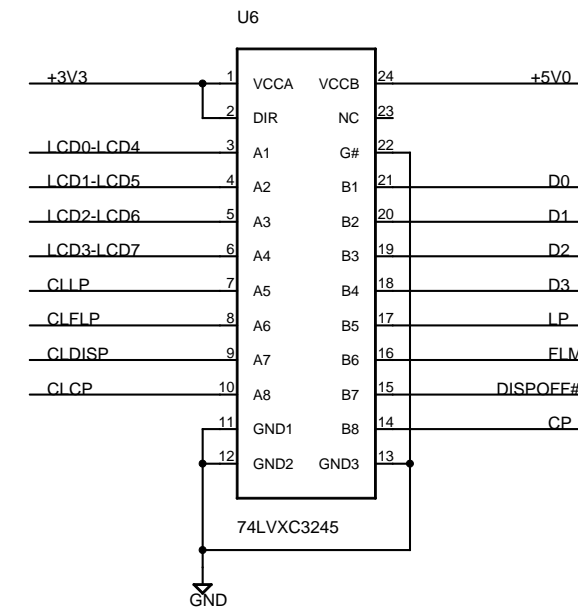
U6

+3V3
1 VCCA
2 DIR
LCD0-LCD4
3 A1
LCD1-LCD5
4 A2
LCD2-LCD6
5 A3
LCD3-LCD7
6 A4
CLLP
7 A5
CLFLP
8 A6
CLDISP
9 A7
CLCP
10 A8
11 GND1
12 GND2

VCCB 24
+5V0
NC 23
G# 22
B1 21
D0
B2 20
D1
B3 19
D2
B4 18
D3
B5 17
LP
B6 16
FLM
B7 15
DISPOFF#
B8 14
CP
GND3 13

74LVXC3245

GND